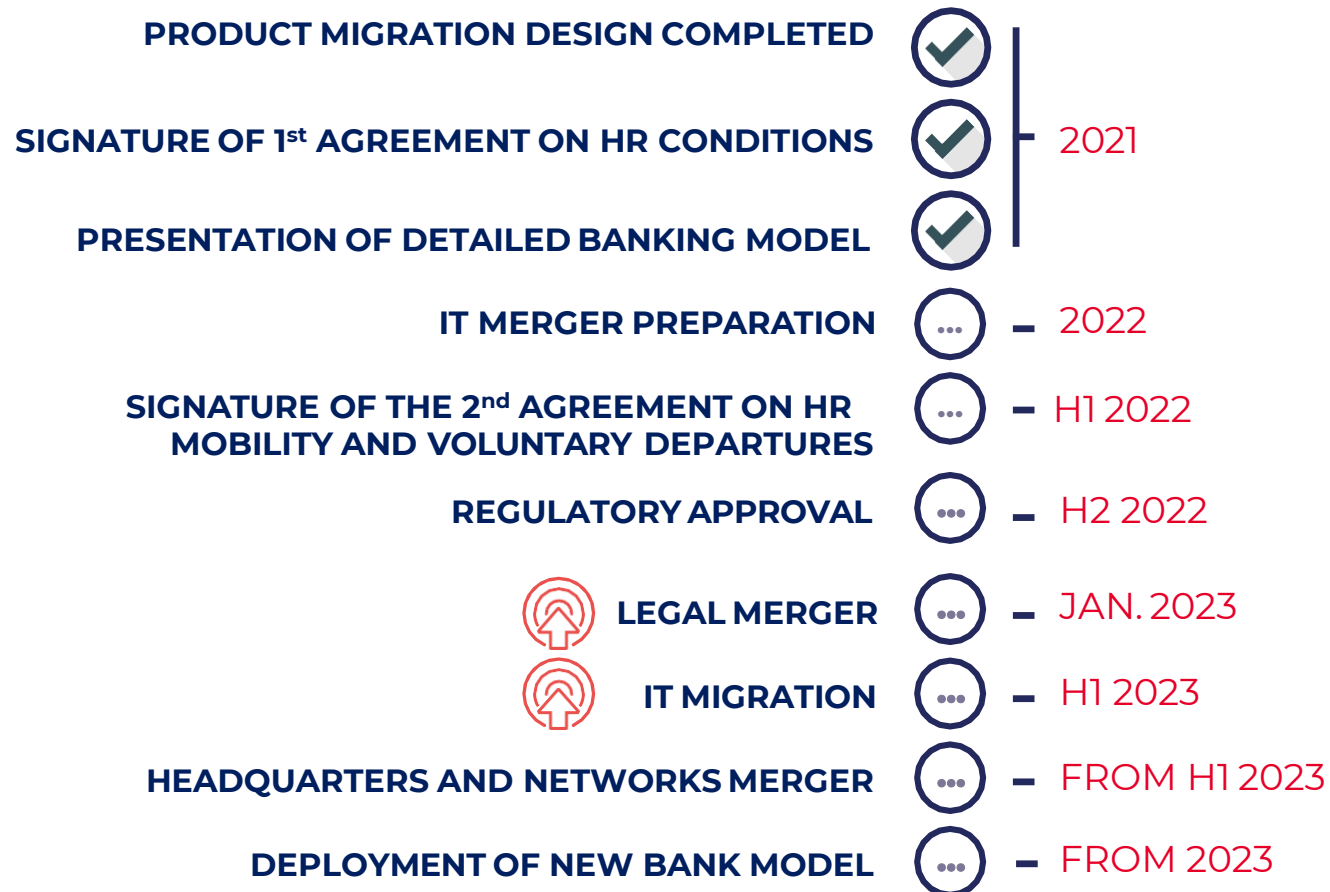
PRODUCT MIGRATION DESIGN COMPLETED

SIGNATURE OF 1$^{st}$ AGREEMENT ON HR CONDITIONS

PRESENTATION OF DETAILED BANKING MODEL

2021

IT MERGER PREPARATION — 2022

SIGNATURE OF THE 2$^{nd}$ AGREEMENT ON HR MOBILITY AND VOLUNTARY DEPARTURES — H1 2022

REGULATORY APPROVAL — H2 2022

LEGAL MERGER — JAN. 2023

IT MIGRATION — H1 2023

HEADQUARTERS AND NETWORKS MERGER — FROM H1 2023

DEPLOYMENT OF NEW BANK MODEL — FROM 2023